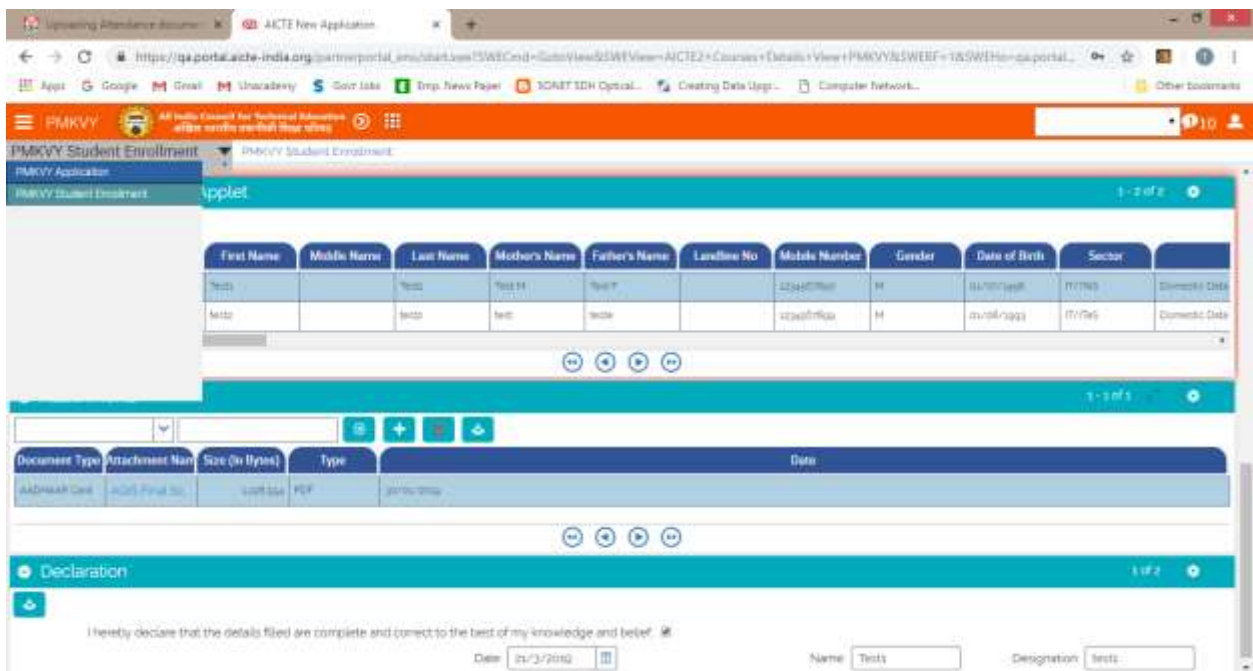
Uploading Attendance docume... × AICTE New Application × +

https://qa.portal.aicte-india.org/partnerportal_enu/start.swe?SWECmd=GotoView&SWEView=AICTE2+Courses+Details+View+PMKVY&SWERF=1&SWEHo=qa.portal...

Apps Google Gmail Unacademy Govt Jobs Emp News Paper SONET SDH Optical... Creating Data Upgr... Computer Network... Other bookmarks

PMKVY All India Council for Technical Education 10

PMKVY Student Enrollment PMKVY Student Enrollment

PMKVY Application
PMKVY Student Enrollment

Applet 1 - 2 of 2

| First Name | Middle Name | Last Name | Mother's Name | Father's Name | Landline No | Mobile Number | Gender | Date of Birth | Sector | |
|---|---|---|---|---|---|---|---|---|---|---|
| Tests | | Tests | Test M | Test F | | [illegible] | M | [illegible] | IT/ITeS | Domestic Data |
| tests | | tests | test | teste | | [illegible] | M | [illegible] | IT/ITeS | Domestic Data |

1 - 1 of 1

| Document Type | Attachment Nam | Size (In Bytes) | Type | Date |
|---|---|---|---|---|
| AADHAAR Card | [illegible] | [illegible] | PDF | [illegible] |

Declaration 1 of 2

I hereby declare that the details filled are complete and correct to the best of my knowledge and belief.

Date 21/3/2019 Name Tests Designation tests